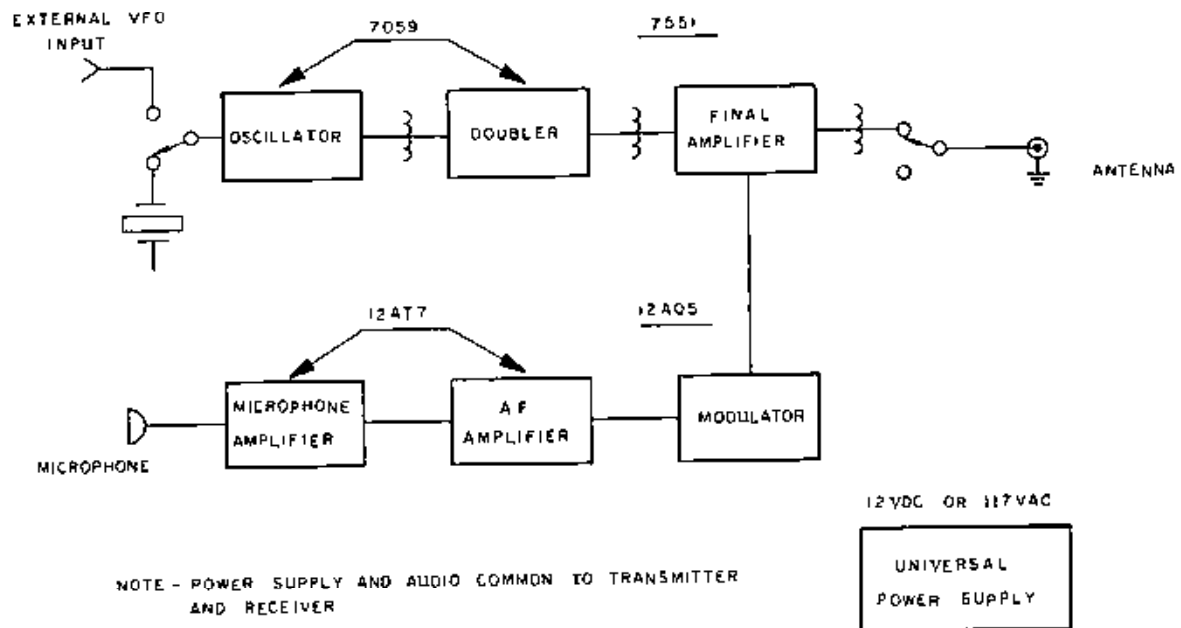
EXTERNAL VFO INPUT

7059

7551

OSCILLATOR

DOUBLER

FINAL AMPLIFIER

ANTENNA

12AT7

12AQ5

MICROPHONE AMPLIFIER

AF AMPLIFIER

MODULATOR

MICROPHONE

12VDC OR 117VAC

UNIVERSAL POWER SUPPLY

NOTE - POWER SUPPLY AND AUDIO COMMON TO TRANSMITTER AND RECEIVER